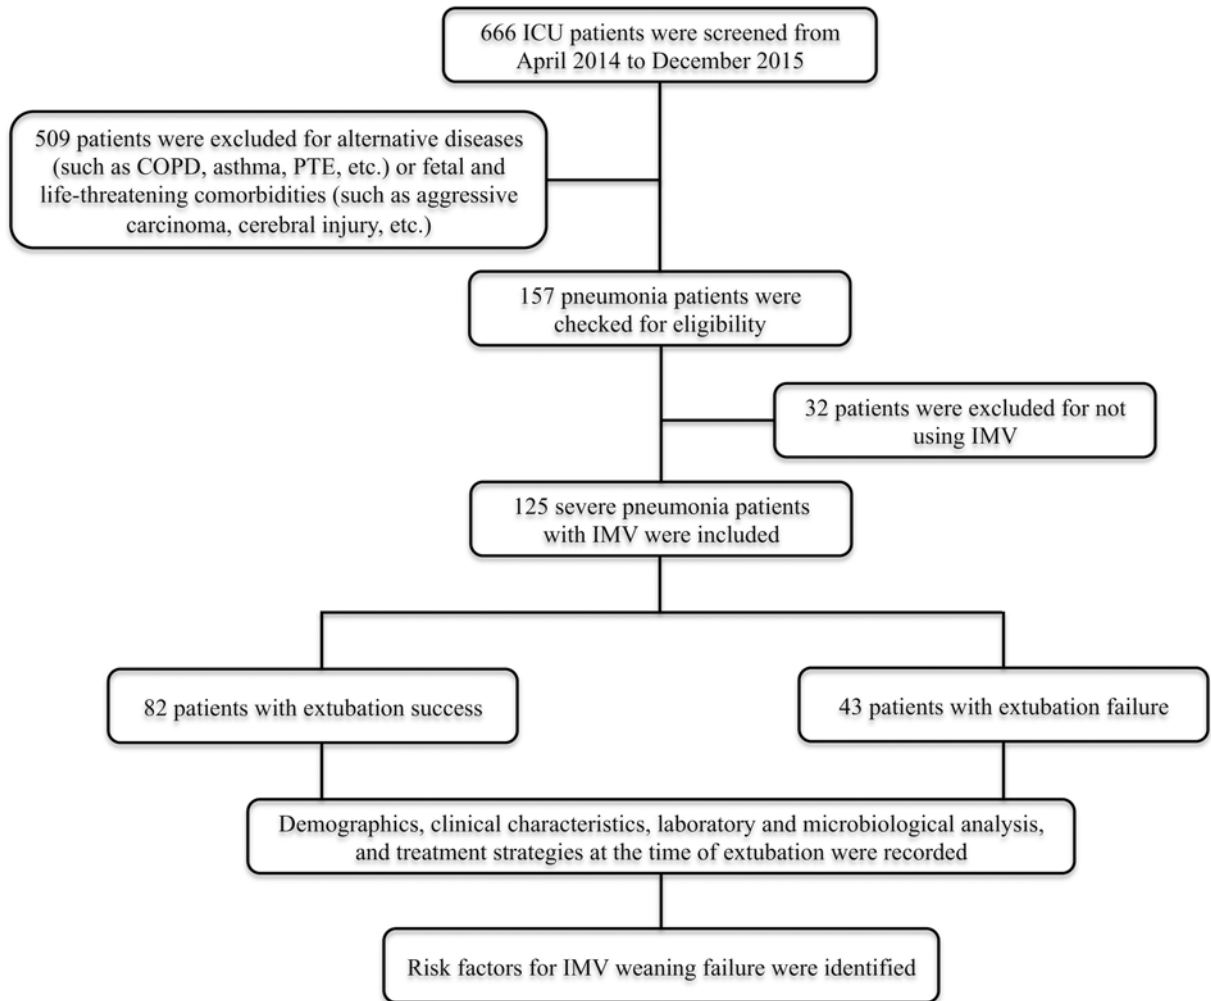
666 ICU patients were screened from April 2014 to December 2015

509 patients were excluded for alternative diseases (such as COPD, asthma, PTE, etc.) or fetal and life-threatening comorbidities (such as aggressive carcinoma, cerebral injury, etc.)

157 pneumonia patients were checked for eligibility

32 patients were excluded for not using IMV

125 severe pneumonia patients with IMV were included

82 patients with extubation success

43 patients with extubation failure

Demographics, clinical characteristics, laboratory and microbiological analysis, and treatment strategies at the time of extubation were recorded

Risk factors for IMV weaning failure were identified